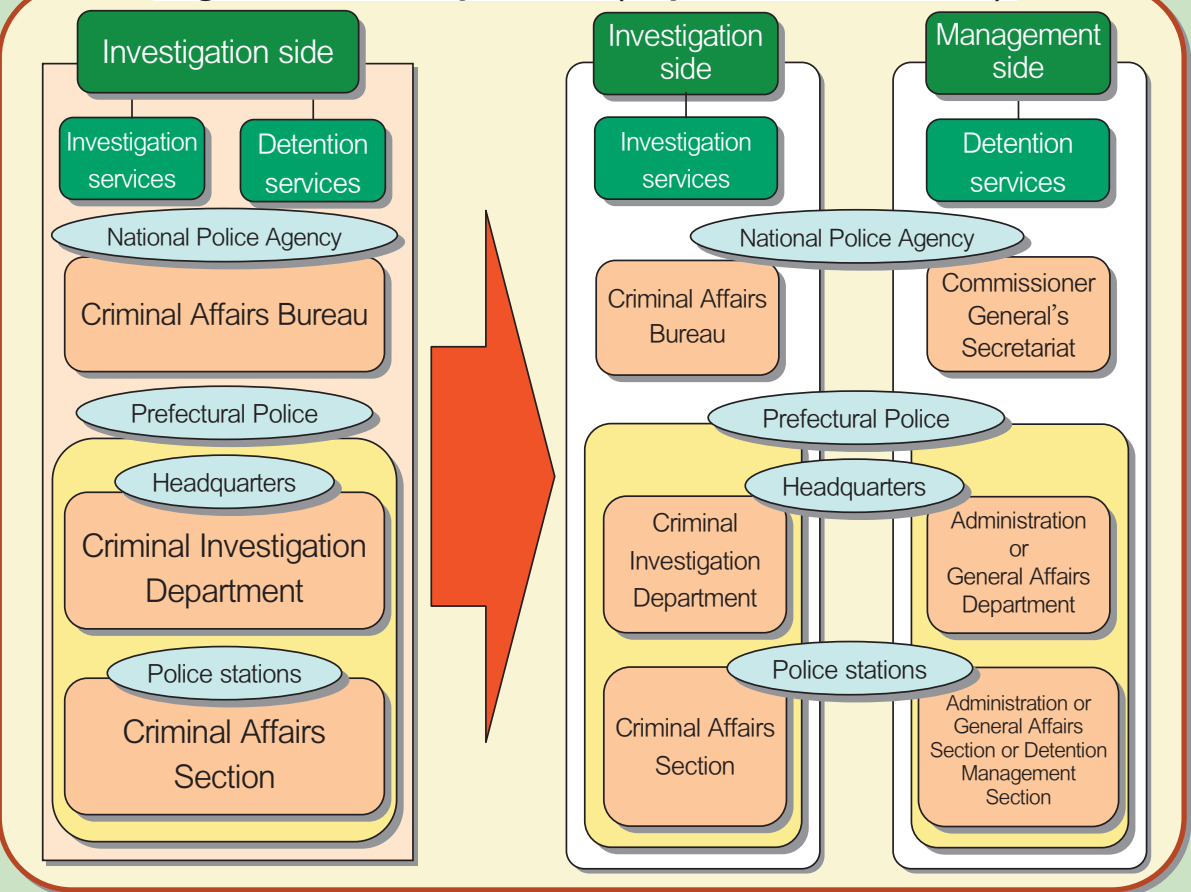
Investigation side

Investigation services

Detention services

National Police Agency

Criminal Affairs Bureau

Prefectural Police

Headquarters

Criminal Investigation Department

Police stations

Criminal Affairs Section

Investigation side

Management side

Investigation services

Detention services

National Police Agency

Criminal Affairs Bureau

Commissioner General's Secretariat

Prefectural Police

Headquarters

Criminal Investigation Department

Administration or General Affairs Department

Police stations

Criminal Affairs Section

Administration or General Affairs Section or Detention Management Section